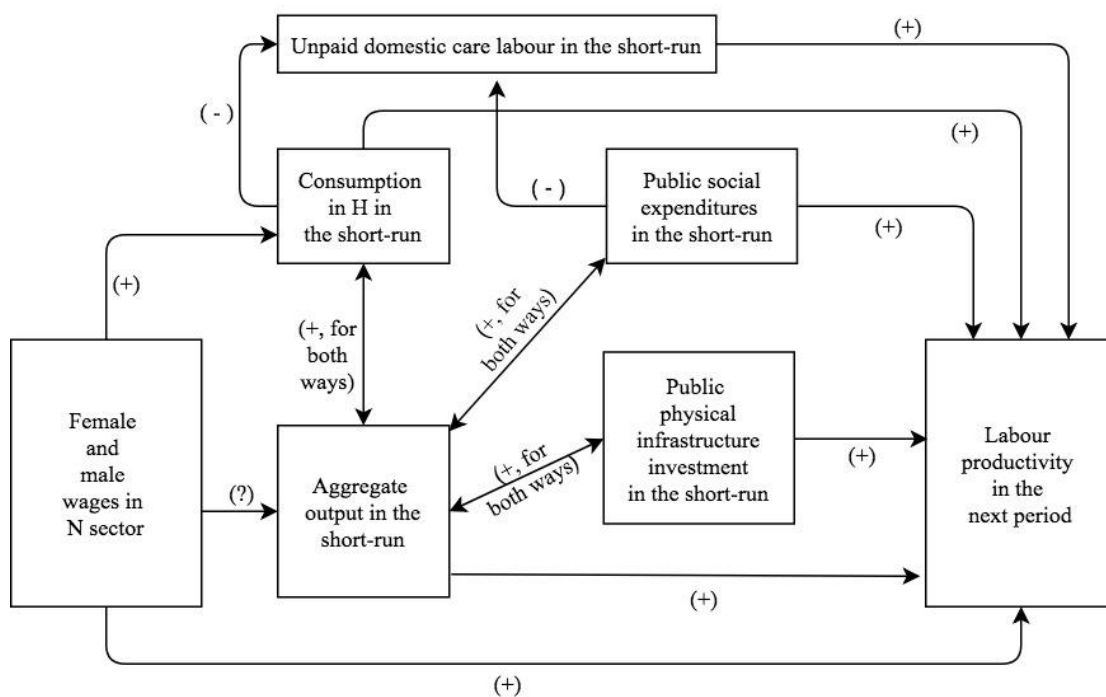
Unpaid domestic care labour in the short-run

(+)

(-)

(+)

Consumption in H in the short-run

(-)

Public social expenditures in the short-run

(+)

(+)

(+, for both ways)

(+, for both ways)

Female and male wages in N sector

Public physical infrastructure investment in the short-run

Labour productivity in the next period

(+, for both ways)

(?)

Aggregate output in the short-run

(+)

(+)

(+)